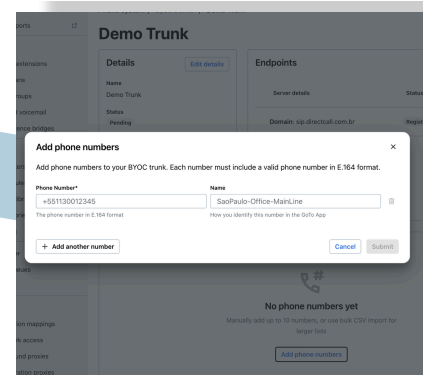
oons

Demo Trunk

extensions
ers
oups
l voicemail
ence bridges

Details
Edit details
Name
Demo Trunk
Status
Pending

Endpoints
Server details
Status
Domain: sip.directcall.com.br
Regist

Add phone numbers
×
Add phone numbers to your BYOC trunk. Each number must include a valid phone number in E.164 format.
Phone Number*
+551130012345
The phone number in E.164 format
Name
SaoPaulo-Office-MainLine
How you identify this number in the GoTo App
+ Add another number
Cancel
Submit

No phone numbers yet
Manually add up to 10 numbers, or use bulk CSV import for larger lists
Add phone numbers

ion mappings
s access
und proxies
ation proxies